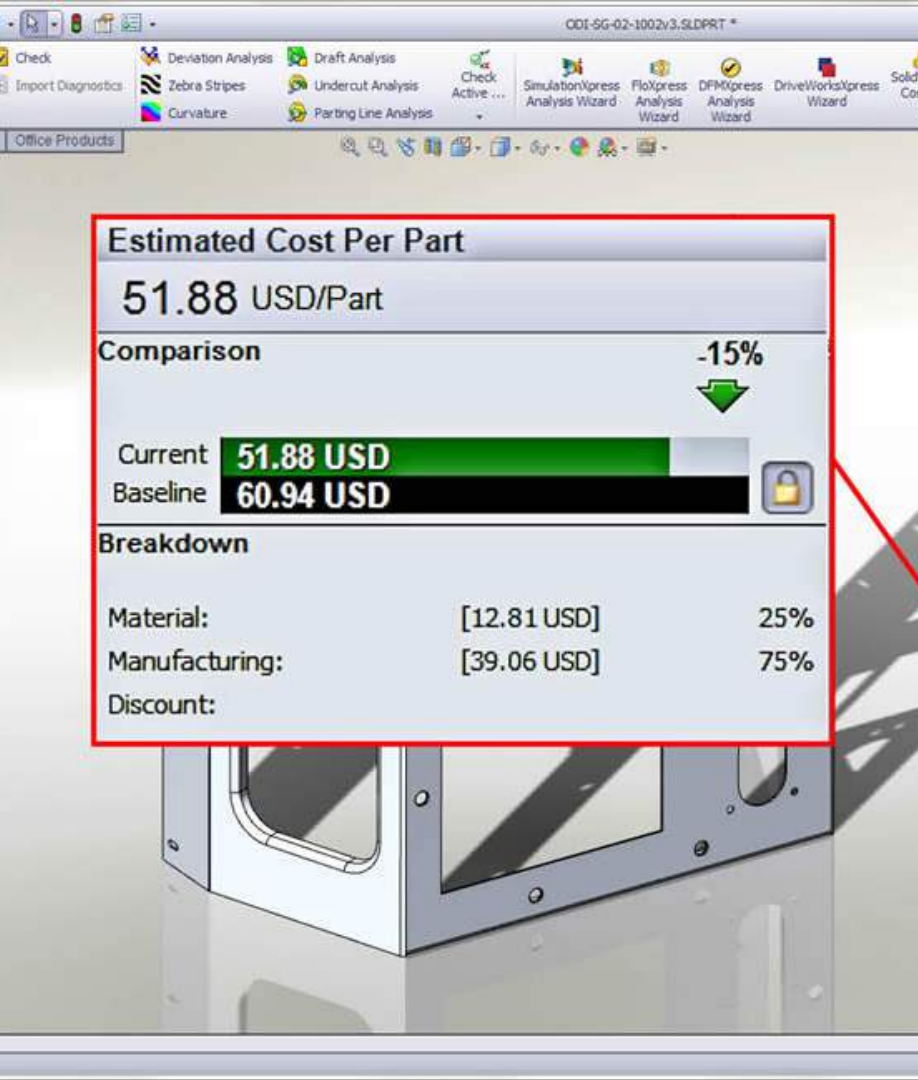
ODI-SG-02-1002v3.SLDPRT *

Check
Import Diagnostics
Deviation Analysis
Zebra Stripes
Curvature
Draft Analysis
Undercut Analysis
Parting Line Analysis
Check Active ...
SimulationXpress Analysis Wizard
FloXpress Analysis Wizard
DFMXpress Analysis Wizard
DriveWorksXpress Wizard
Solid Co

Office Products

Estimated Cost Per Part
51.88 USD/Part

Comparison
-15%

Current 51.88 USD
Baseline 60.94 USD

Breakdown

| | | |
|---|---|---|
| Material: | [12.81 USD] | 25% |
| Manufacturing: | [39.06 USD] | 75% |
| Discount: | | |